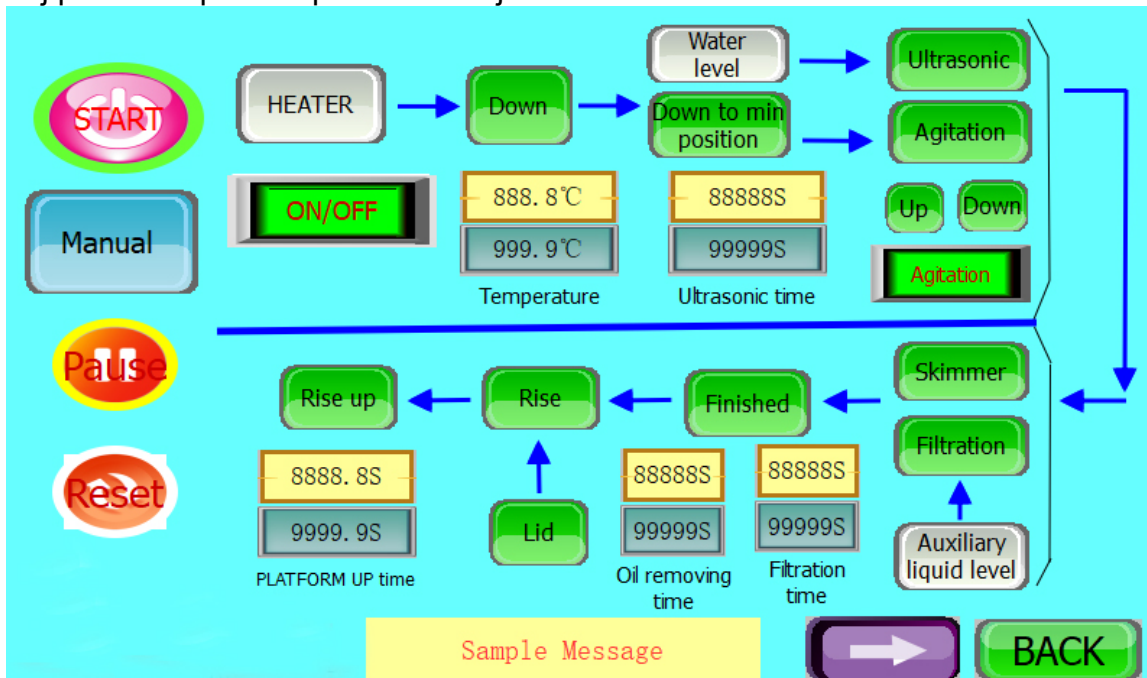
START

Manual

Pause

Reset

HEATER

Down

Water level

Down to min position

Ultrasonic

Agitation

ON/OFF

888. 8℃

999. 9℃

Temperature

88888S

99999S

Ultrasonic time

Up

Down

Agitation

Skimmer

Filtration

Auxiliary liquid level

Finished

88888S

99999S

Oil removing time

88888S

99999S

Filtration time

Rise

Lid

Rise up

8888. 8S

9999. 9S

PLATFORM UP time

Sample Message

BACK